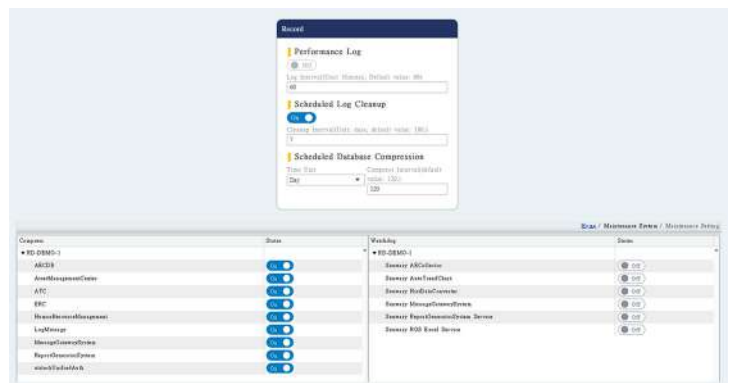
Record

Performance Log

Off

Log Interval(Unit: Minutes; Default value: 60)

60

Scheduled Log Cleanup

On

Cleanup Interval(Unit: days; default value: 180)

7

Scheduled Database Compression

Time Unit

Day

Compress Interval(default value: 120)

120

Home / Maintenance System / Maintenance Setting

| Computer | Status |
|---|---|
| ▾ RD-DEMO-1 | |
| ABCDB | On |
| AssetManagementCenter | On |
| ATC | On |
| ERC | On |
| HumanResourceManagement | On |
| LogMessage | On |
| MessageGatewaySystem | On |
| ReportGeneratorSystem | On |
| unlockTheGoldenAsk | On |

| Watchdog | Status |
|---|---|
| ▾ RD-DEMO-1 | |
| Seamaxy ABCollector | Off |
| Seamaxy AutoTrendChart | Off |
| Seamaxy HistDataConverter | Off |
| Seamaxy MessageGatewaySystem | Off |
| Seamaxy ReportGeneratorSystem Service | Off |
| Seamaxy ROB Excel Service | Off |